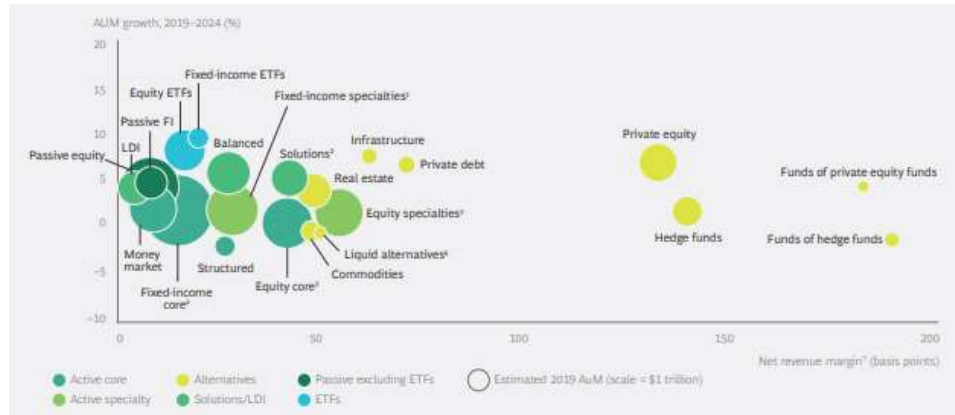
AUM growth, 2019–2024 (%)

20
15
10
5
0
-5
-10

Fixed-income ETFs
Equity ETFs
Fixed-income specialties¹
Passive FI
Balanced
Passive equity
LDI
Solutions²
Infrastructure
Private debt
Private equity
Funds of private equity funds
Real estate
Equity specialties³
Hedge funds
Funds of hedge funds
Liquid alternatives⁴
Commodities
Equity core⁵
Money market
Structured
Fixed-income core⁶

0
50
100
150
200

Net revenue margin⁷ (basis points)

Active core
Alternatives
Passive excluding ETFs
Estimated 2019 AuM (scale = $1 trillion)
Active specialty
Solutions/LDI
ETFs